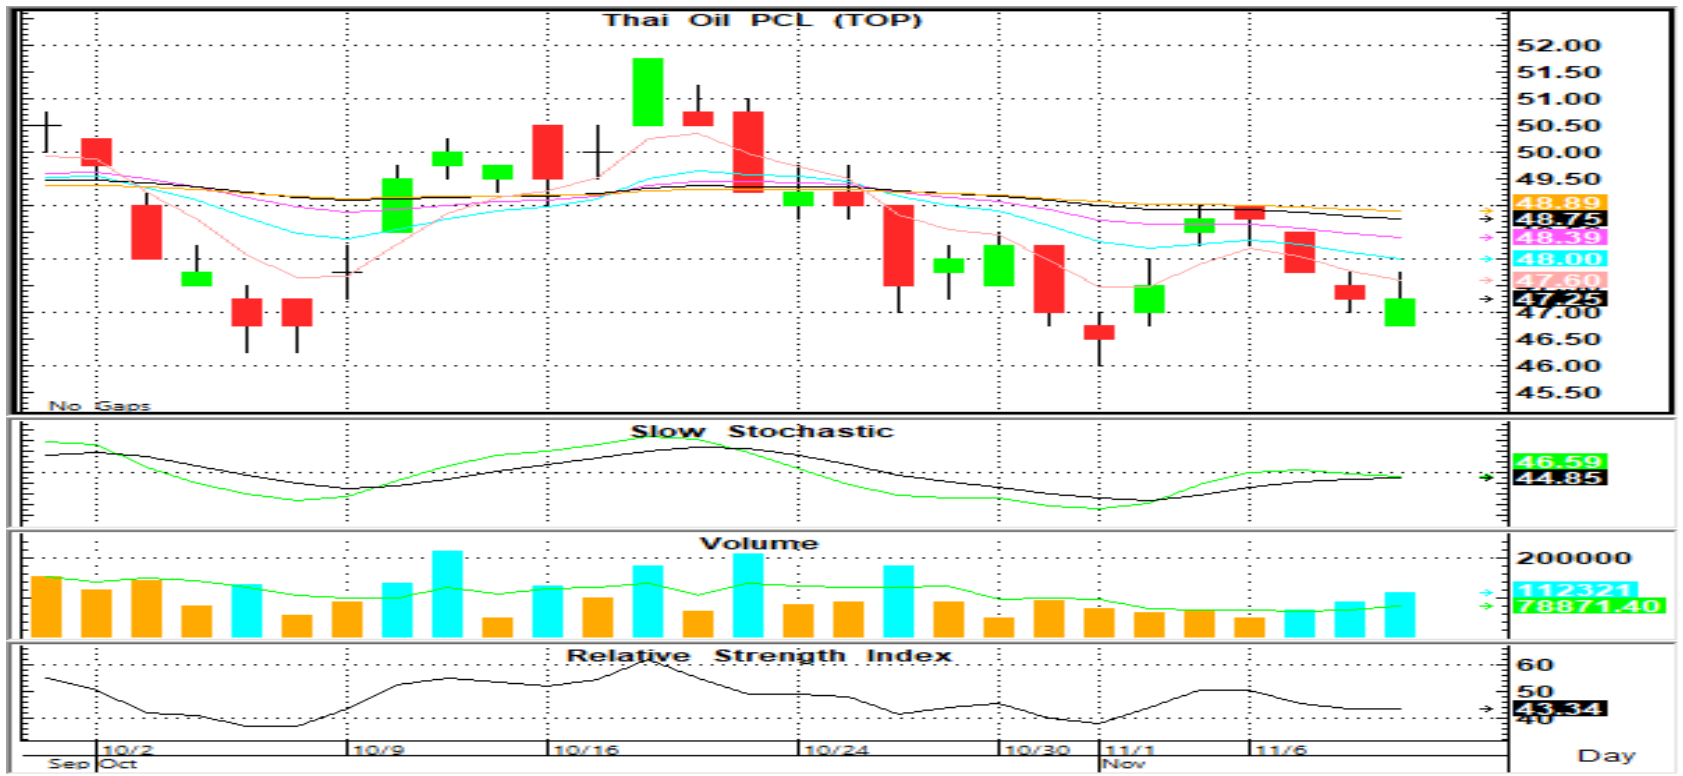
Thai Oil PCL (TOP)

52.00
51.50
51.00
50.50
50.00
49.50
48.89
48.75
48.39
48.00
47.60
47.25
47.00
46.50
46.00
45.50

No Gaps

Slow Stochastic

46.59
44.85

Volume

200000
112321
78871.40

Relative Strength Index

60
50
43.34
40

10/2 10/9 10/16 10/24 10/30 11/1 11/6
Sep Oct Nov

Day